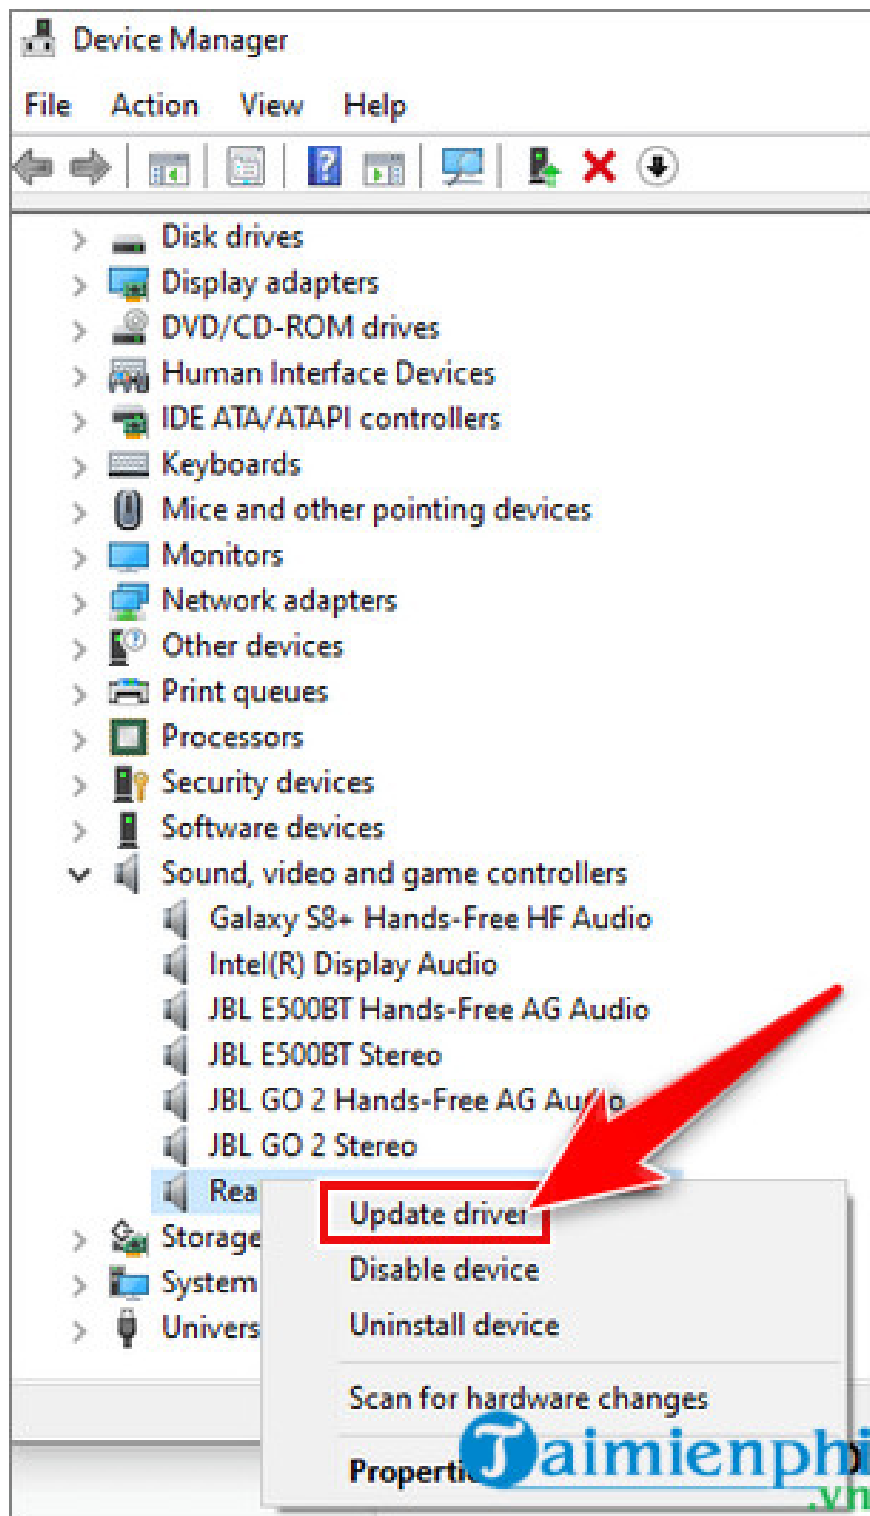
Device Manager

File Action View Help

Disk drives
Display adapters
DVD/CD-ROM drives
Human Interface Devices
IDE ATA/ATAPI controllers
Keyboards
Mice and other pointing devices
Monitors
Network adapters
Other devices
Print queues
Processors
Security devices
Software devices
Sound, video and game controllers
Galaxy S8+ Hands-Free HF Audio
Intel(R) Display Audio
JBL E500BT Hands-Free AG Audio
JBL E500BT Stereo
JBL GO 2 Hands-Free AG Au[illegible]o
JBL GO 2 Stereo
Rea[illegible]
Storage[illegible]
System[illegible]
Univers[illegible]

Update driver
Disable device
Uninstall device
Scan for hardware changes
Properti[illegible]

Taimienphi
.vn